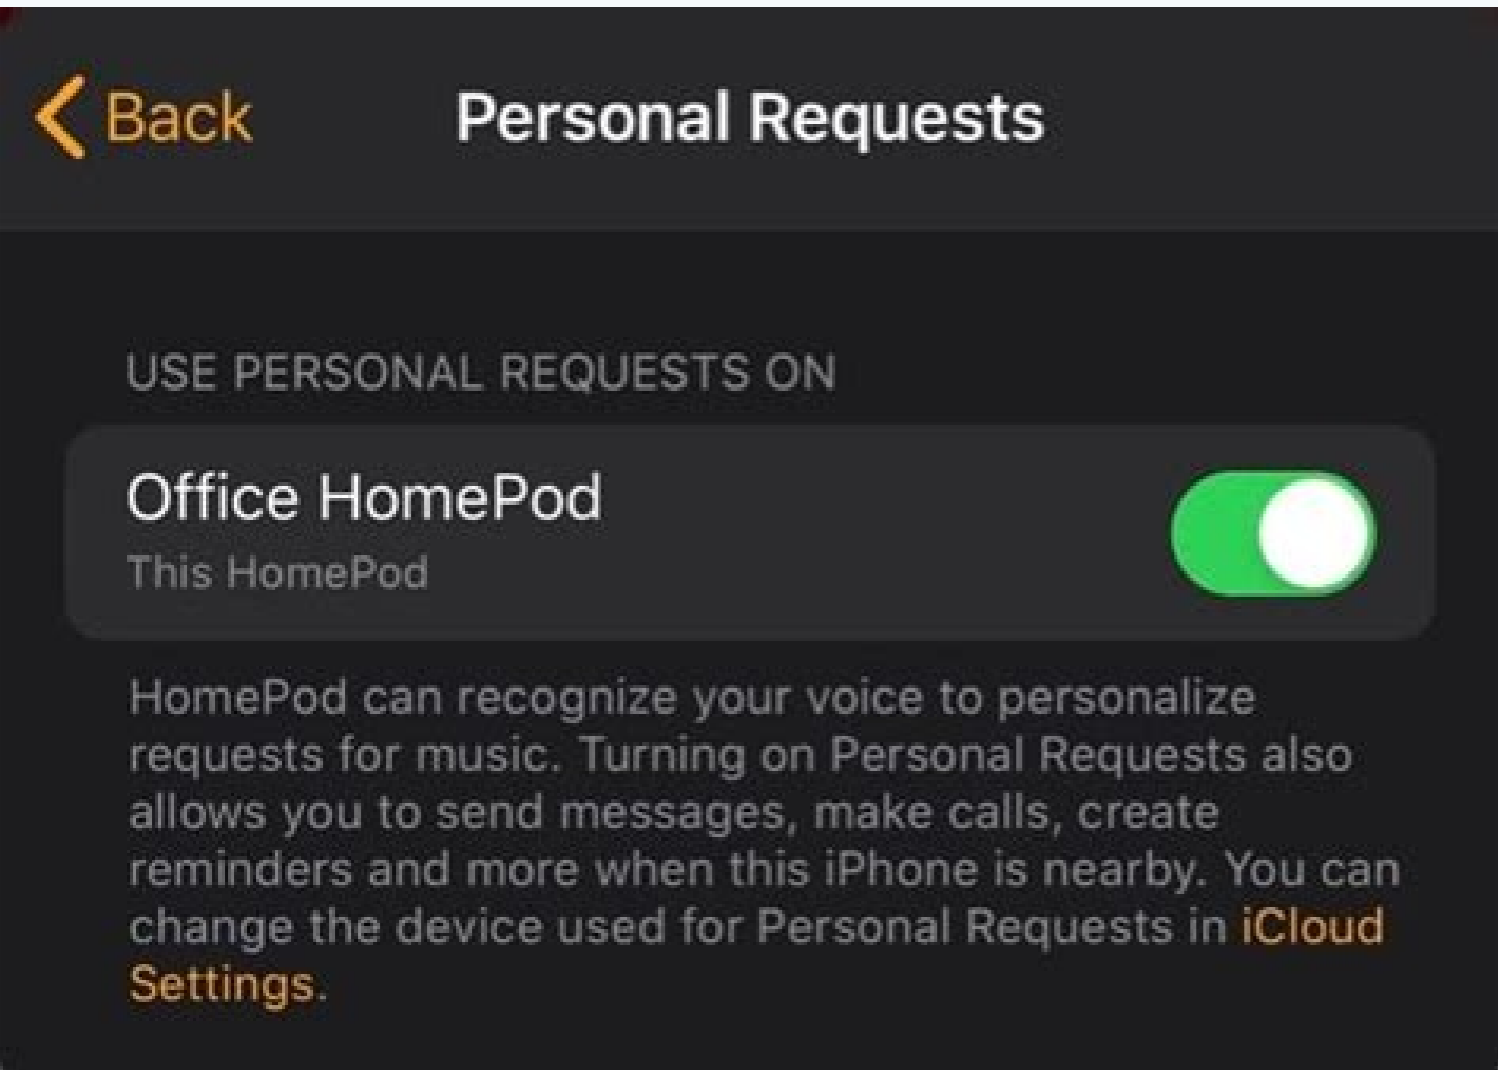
Back

Personal Requests

USE PERSONAL REQUESTS ON

Office HomePod
This HomePod

HomePod can recognize your voice to personalize requests for music. Turning on Personal Requests also allows you to send messages, make calls, create reminders and more when this iPhone is nearby. You can change the device used for Personal Requests in iCloud Settings.